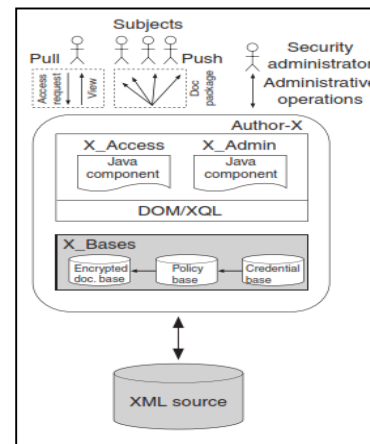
Subjects

Pull

Push

Access request

View

Doc package

Security administrator

Administrative operations

Author-X

X_Access

Java component

X_Admin

Java component

DOM/XQL

X_Bases

Encrypted doc. base

Policy base

Credential base

XML source